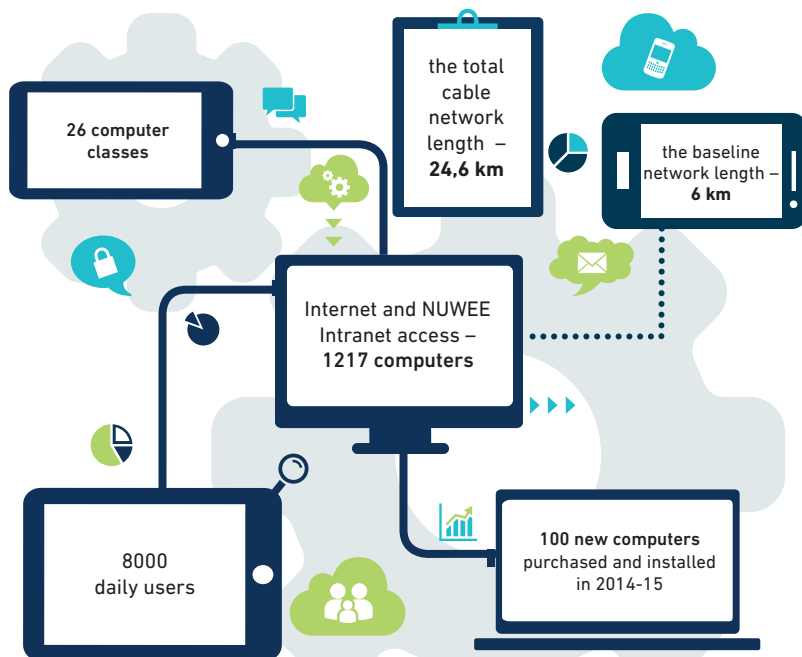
26 computer classes

the total cable network length – **24,6 km**

the baseline network length – **6 km**

Internet and NUWEE Intranet access – **1217 computers**

8000 daily users

**100 new computers** purchased and installed in 2014-15